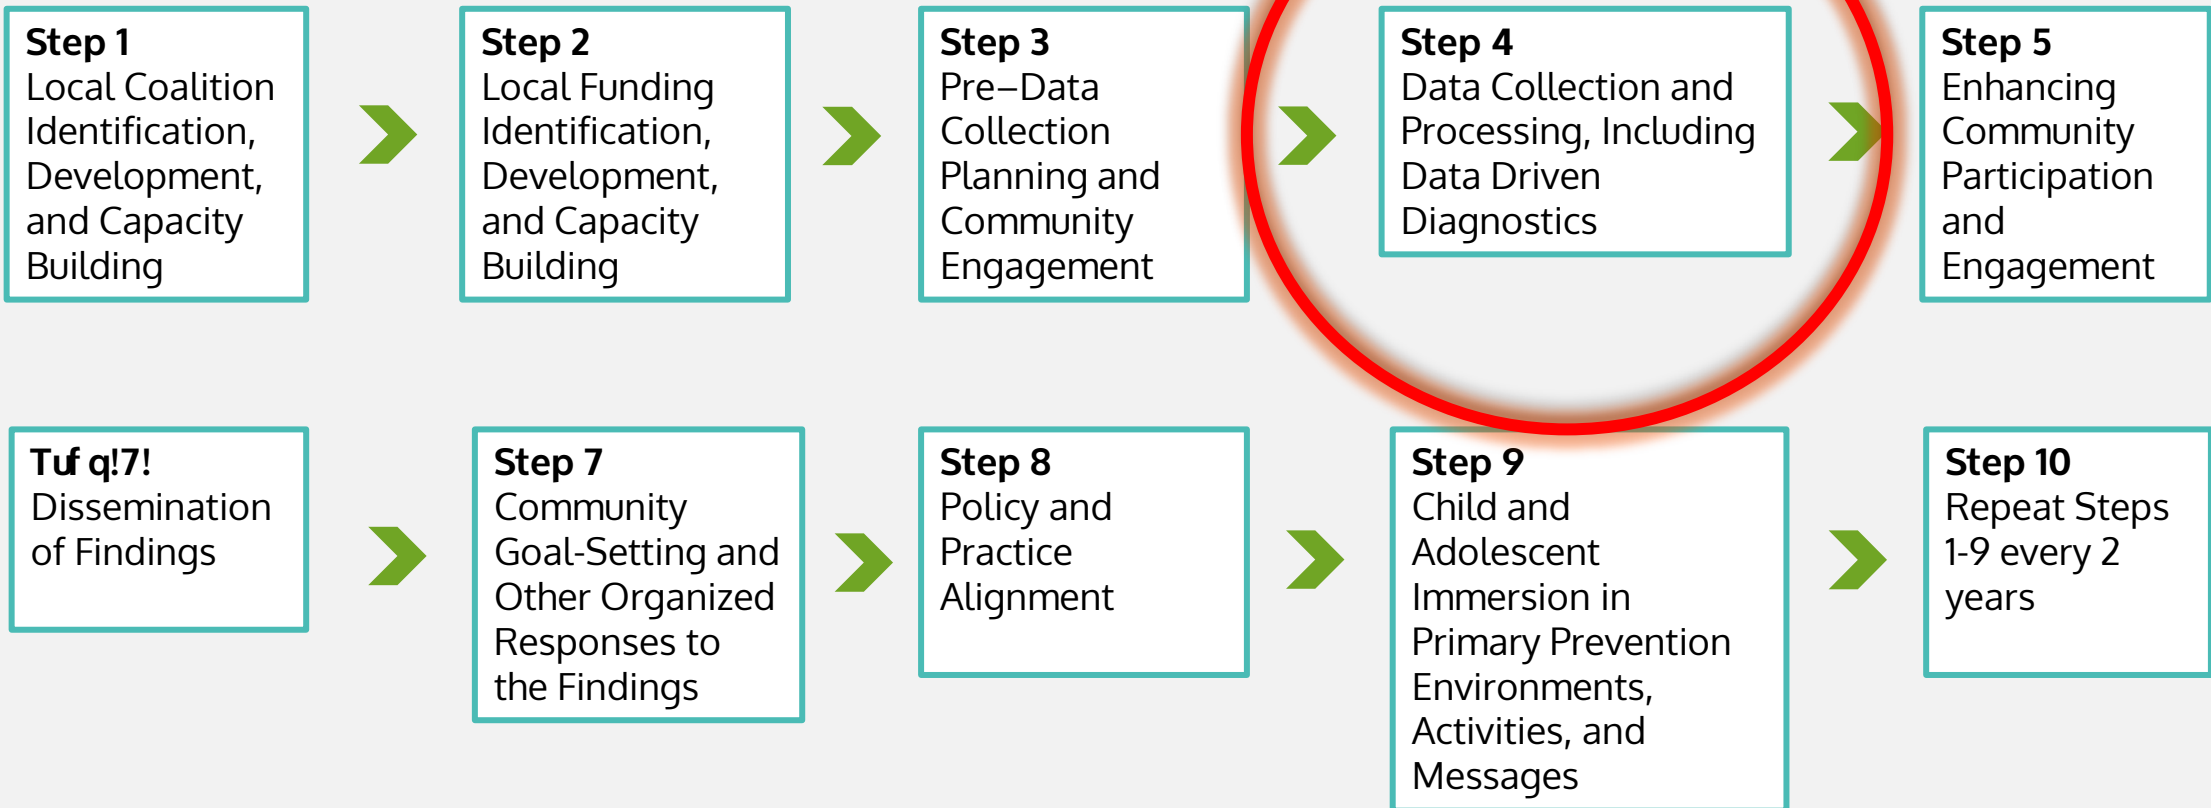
Step 1
Local Coalition Identification, Development, and Capacity Building

Step 2
Local Funding Identification, Development, and Capacity Building

Step 3
Pre–Data Collection Planning and Community Engagement

Step 4
Data Collection and Processing, Including Data Driven Diagnostics

Step 5
Enhancing Community Participation and Engagement

Tuf q!7!
Dissemination of Findings

Step 7
Community Goal-Setting and Other Organized Responses to the Findings

Step 8
Policy and Practice Alignment

Step 9
Child and Adolescent Immersion in Primary Prevention Environments, Activities, and Messages

Step 10
Repeat Steps 1-9 every 2 years